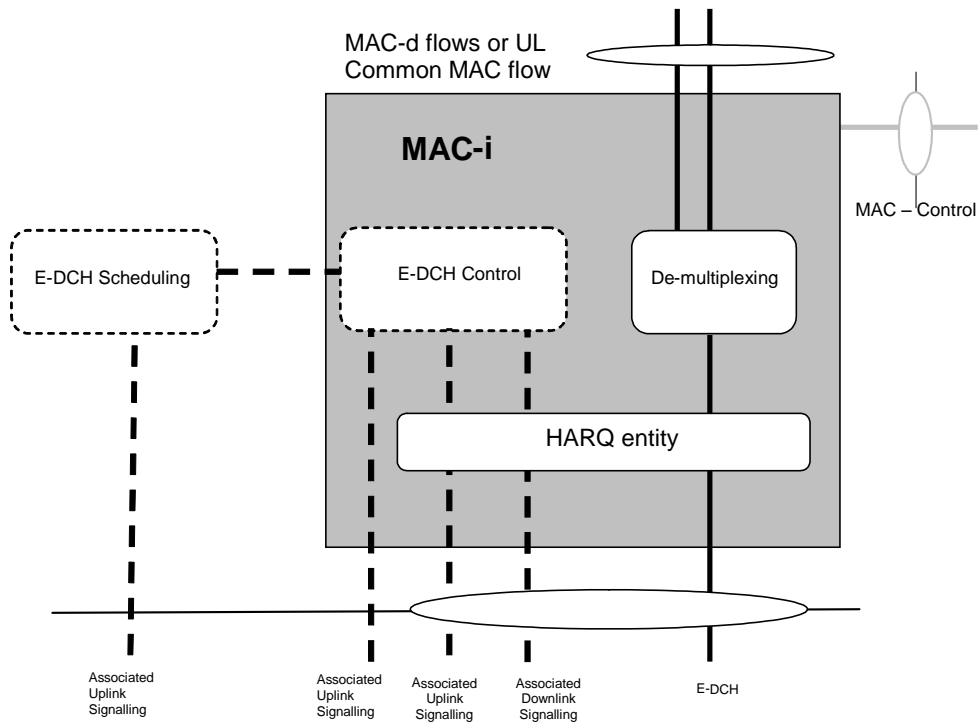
MAC-d flows or UL Common MAC flow

MAC-i

MAC – Control

E-DCH Scheduling

E-DCH Control

De-multiplexing

HARQ entity

Associated Uplink Signalling

Associated Uplink Signalling

Associated Uplink Signalling

Associated Downlink Signalling

E-DCH